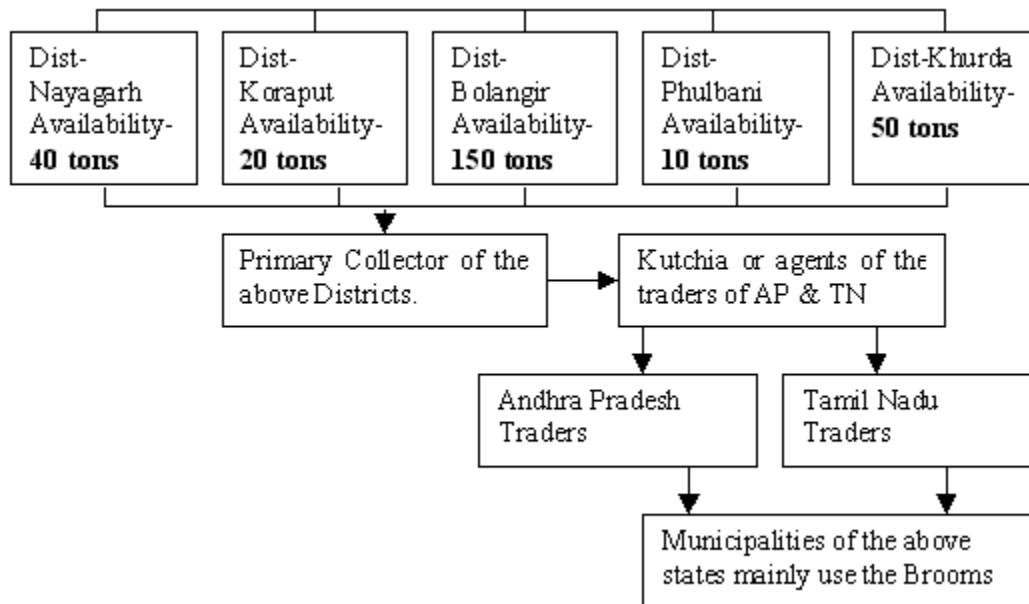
Dist-Nayagarh Availability-**40 tons**

Dist-Koraput Availability-**20 tons**

Dist-Bolangir Availability-**150 tons**

Dist-Phulbani Availability-**10 tons**

Dist-Khurda Availability-**50 tons**

Primary Collector of the above Districts.

Kutchia or agents of the traders of AP & TN

Andhra Pradesh Traders

Tamil Nadu Traders

Municipalities of the above states mainly use the Brooms